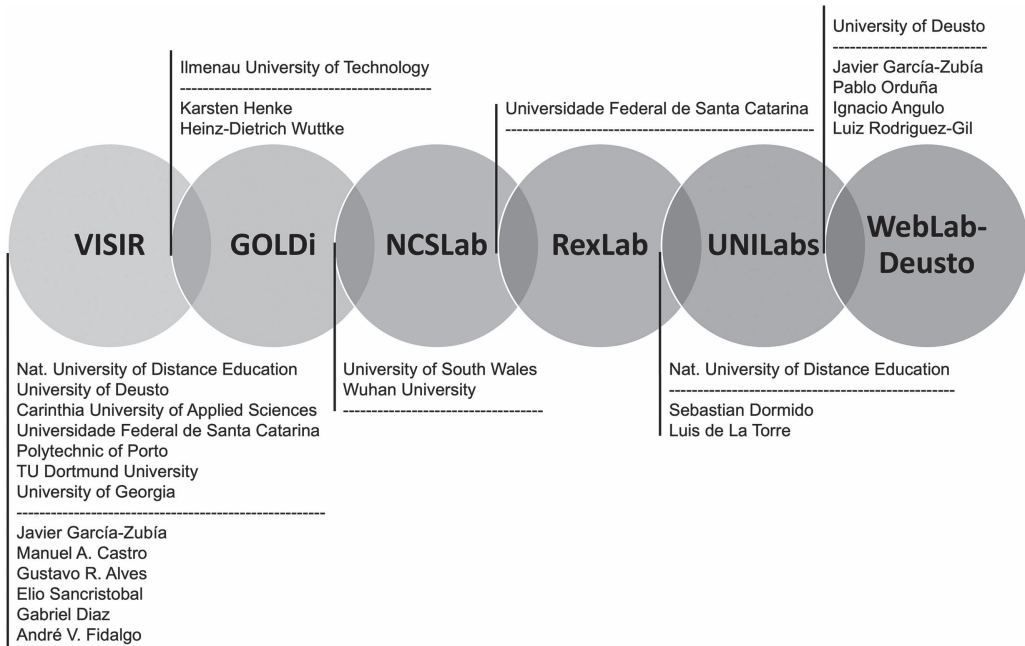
University of Deusto
--------------------------
Javier García-Zubía
Pablo Orduña
Ignacio Angulo
Luiz Rodriguez-Gil

Ilmenau University of Technology
--------------------------------------------
Karsten Henke
Heinz-Dietrich Wuttke

Universidade Federal de Santa Catarina
-----------------------------------------------------

VISIR

GOLDi

NCSLab

RexLab

UNILabs

WebLab-Deusto

Nat. University of Distance Education
University of Deusto
Carinthia University of Applied Sciences
Universidade Federal de Santa Catarina
Polytechnic of Porto
TU Dortmund University
University of Georgia
-----------------------------------------------------
Javier García-Zubía
Manuel A. Castro
Gustavo R. Alves
Elio Sancristobal
Gabriel Diaz
André V. Fidalgo

University of South Wales
Wuhan University
----------------------------------

Nat. University of Distance Education
-------------------------------------------------
Sebastian Dormido
Luis de La Torre